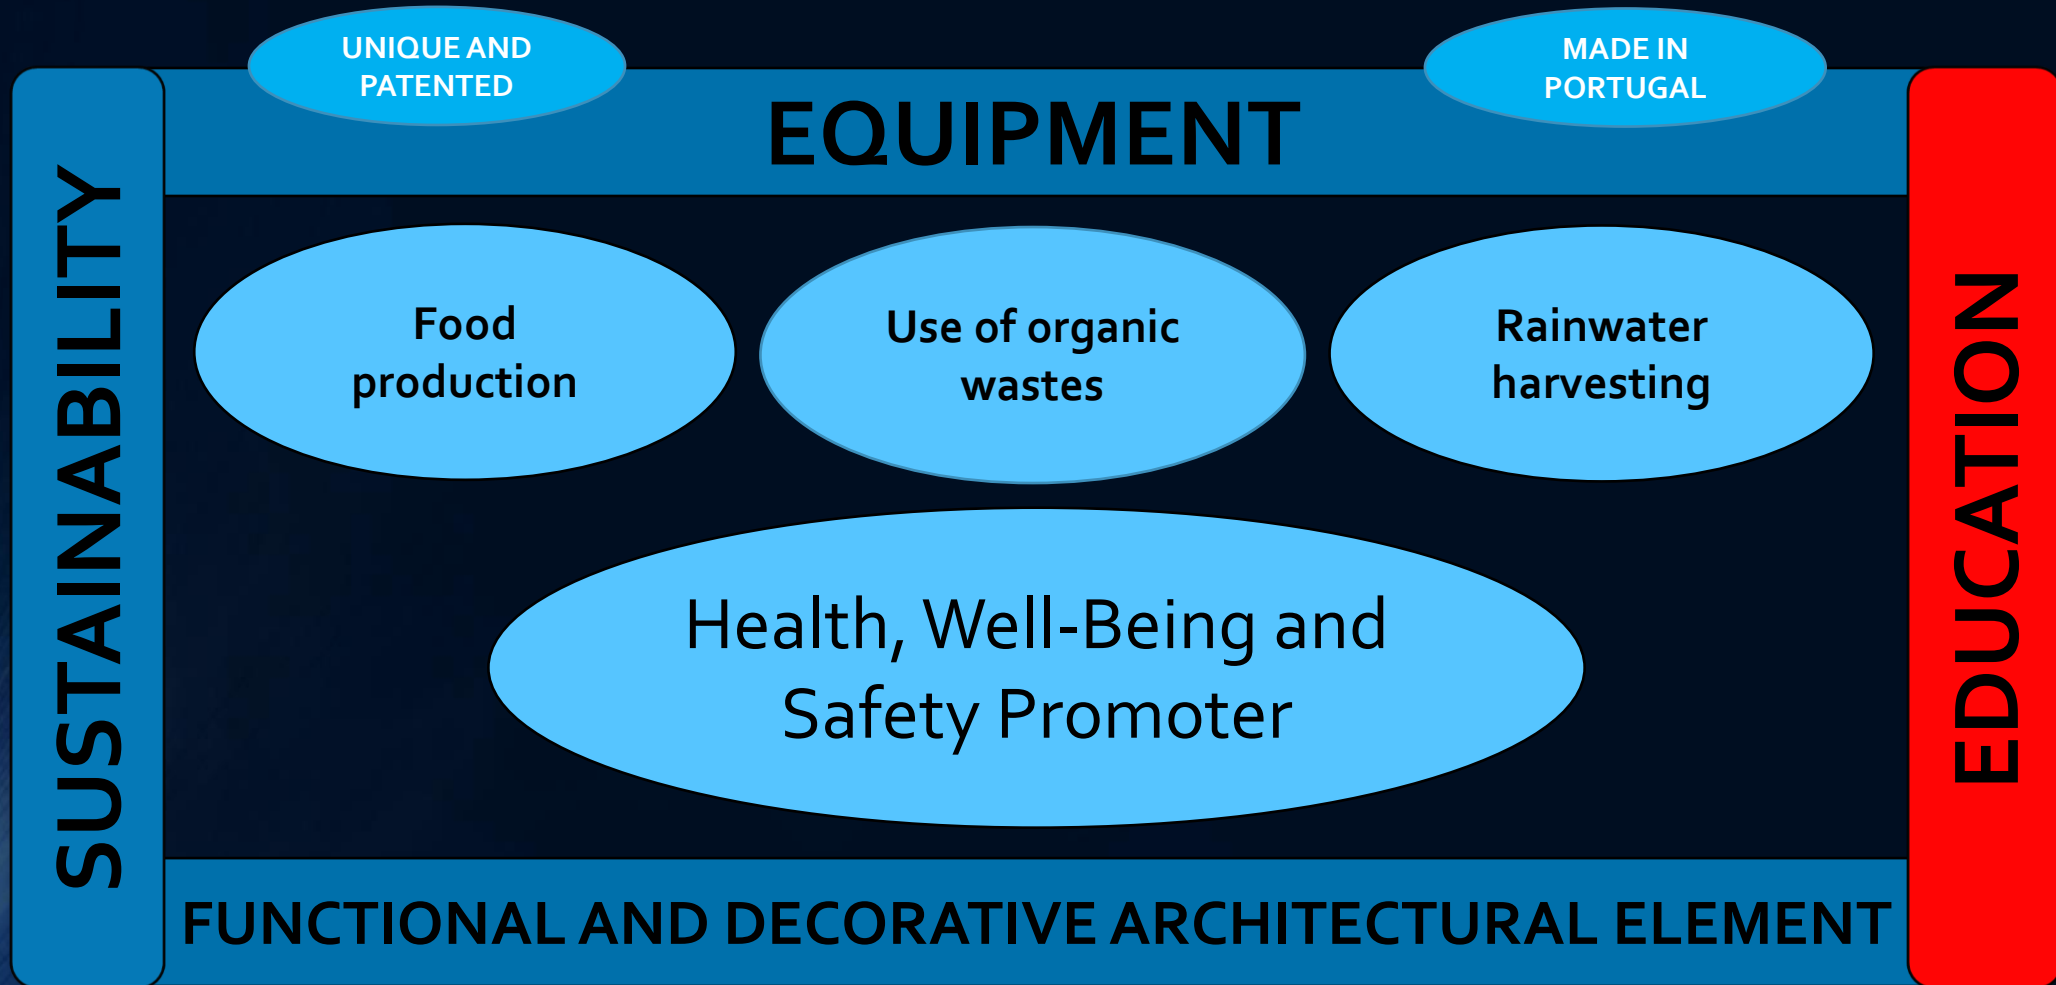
UNIQUE AND PATENTED

MADE IN PORTUGAL

EQUIPMENT

SUSTAINABILITY

Food production

Use of organic wastes

Rainwater harvesting

Health, Well-Being and Safety Promoter

EDUCATION

FUNCTIONAL AND DECORATIVE ARCHITECTURAL ELEMENT